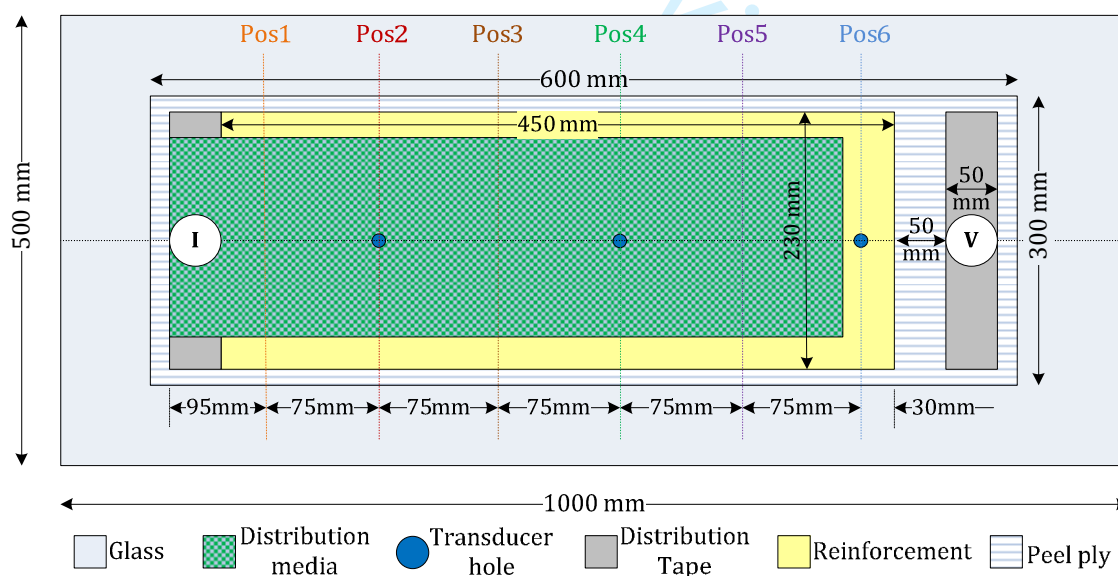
Pos1 Pos2 Pos3 Pos4 Pos5 Pos6

600 mm

450 mm

500 mm

230 mm

50 mm

300 mm

I

V

50 mm

95mm 75mm 75mm 75mm 75mm 75mm 30mm

1000 mm

Glass
Distribution media
Transducer hole
Distribution Tape
Reinforcement
Peel ply